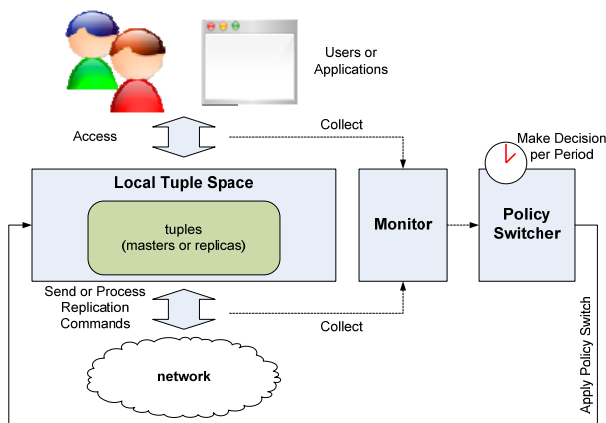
Users or Applications

Access

Collect

Make Decision per Period

Local Tuple Space

tuples (masters or replicas)

Monitor

Policy Switcher

Send or Process Replication Commands

Collect

network

Apply Policy Switch